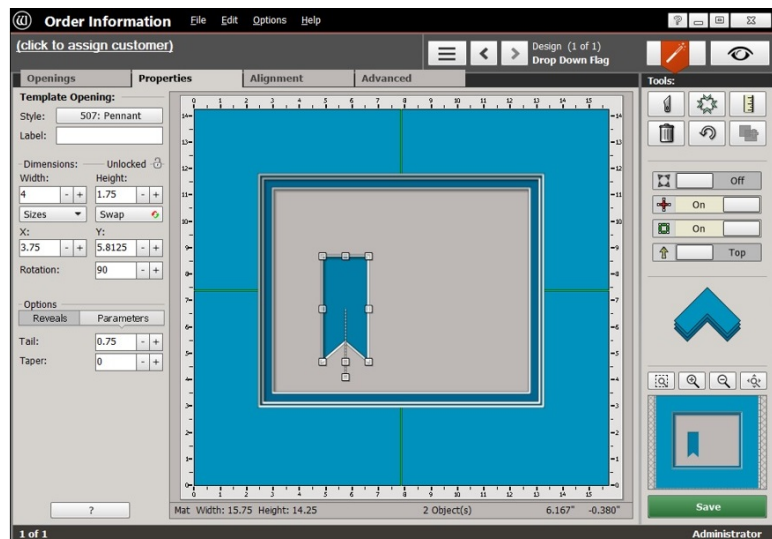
Order Information File Edit Options Help

(click to assign customer)

Design (1 of 1)
Drop Down Flag

Openings | Properties | Alignment | Advanced

Tools:

Template Opening:
Style: 507: Pennant
Label:

Dimensions: Unlocked
Width: Height:
4 - + 1.75 - +
Sizes Swap
X: Y:
3.75 - + 5.8125 - +
Rotation: 90 - +

Options
Reveals Parameters
Tail: 0.75 - +
Taper: 0 - +

Off
On
On
Top

0 1 2 3 4 5 6 7 8 9 10 11 12 13 14 15

Mat Width: 15.75 Height: 14.25 2 Object(s) 6.167" -0.380"

?

Save

1 of 1

Administrator